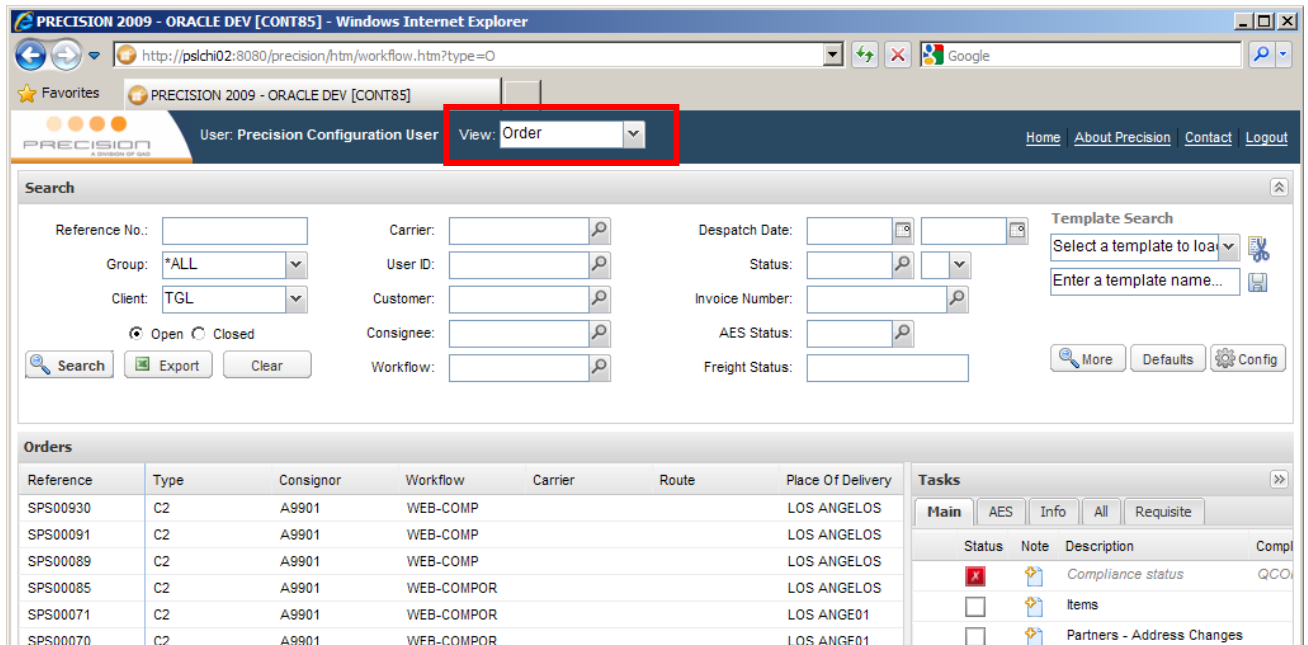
PRECISION 2009 - ORACLE DEV [CONT85] - Windows Internet Explorer

http://pslchi02:8080/precision/htm/workflow.htm?type=O

Google

Favorites

PRECISION 2009 - ORACLE DEV [CONT85]

PRECISION
A DIVISION OF QAD

User: Precision Configuration User

View: Order

Home | About Precision | Contact | Logout

Search

Reference No.:
Group: *ALL
Client: TGL
Open Closed
Search Export Clear

Carrier:
User ID:
Customer:
Consignee:
Workflow:

Despatch Date:
Status:
Invoice Number:
AES Status:
Freight Status:

Template Search
Select a template to loa
Enter a template name...
More Defaults Config

Orders

| Reference | Type | Consignor | Workflow | Carrier | Route | Place Of Delivery |
|---|---|---|---|---|---|---|
| SPS00930 | C2 | A9901 | WEB-COMP | | | LOS ANGELOS |
| SPS00091 | C2 | A9901 | WEB-COMP | | | LOS ANGELOS |
| SPS00089 | C2 | A9901 | WEB-COMP | | | LOS ANGELOS |
| SPS00085 | C2 | A9901 | WEB-COMPOR | | | LOS ANGELOS |
| SPS00071 | C2 | A9901 | WEB-COMPOR | | | LOS ANGE01 |
| SPS00070 | C2 | A9901 | WEB-COMPOR | | | LOS ANGE01 |

Tasks

Main AES Info All Requisite

| Status | Note | Description | Compl |
|---|---|---|---|
| | | Compliance status | QCO |
| | | Items | |
| | | Partners - Address Changes | |